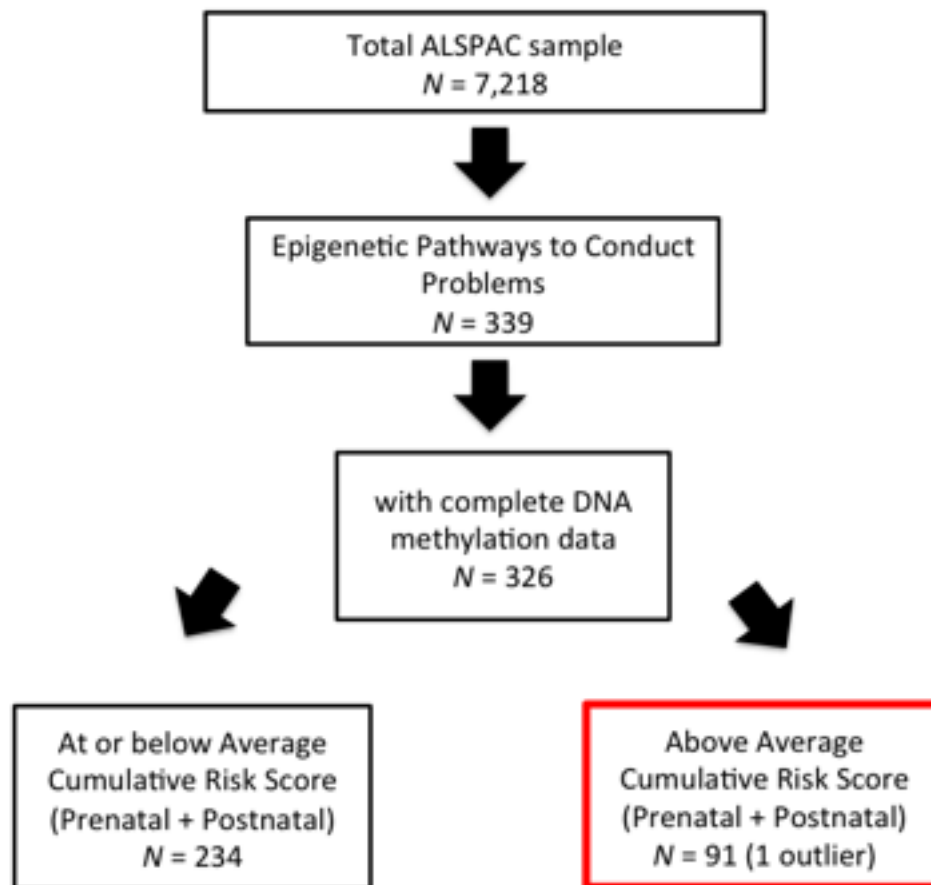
Total ALSPAC sample
$N$ = 7,218

Epigenetic Pathways to Conduct Problems
$N$ = 339

with complete DNA methylation data
$N$ = 326

At or below Average Cumulative Risk Score (Prenatal + Postnatal)
$N$ = 234

Above Average Cumulative Risk Score (Prenatal + Postnatal)
$N$ = 91 (1 outlier)